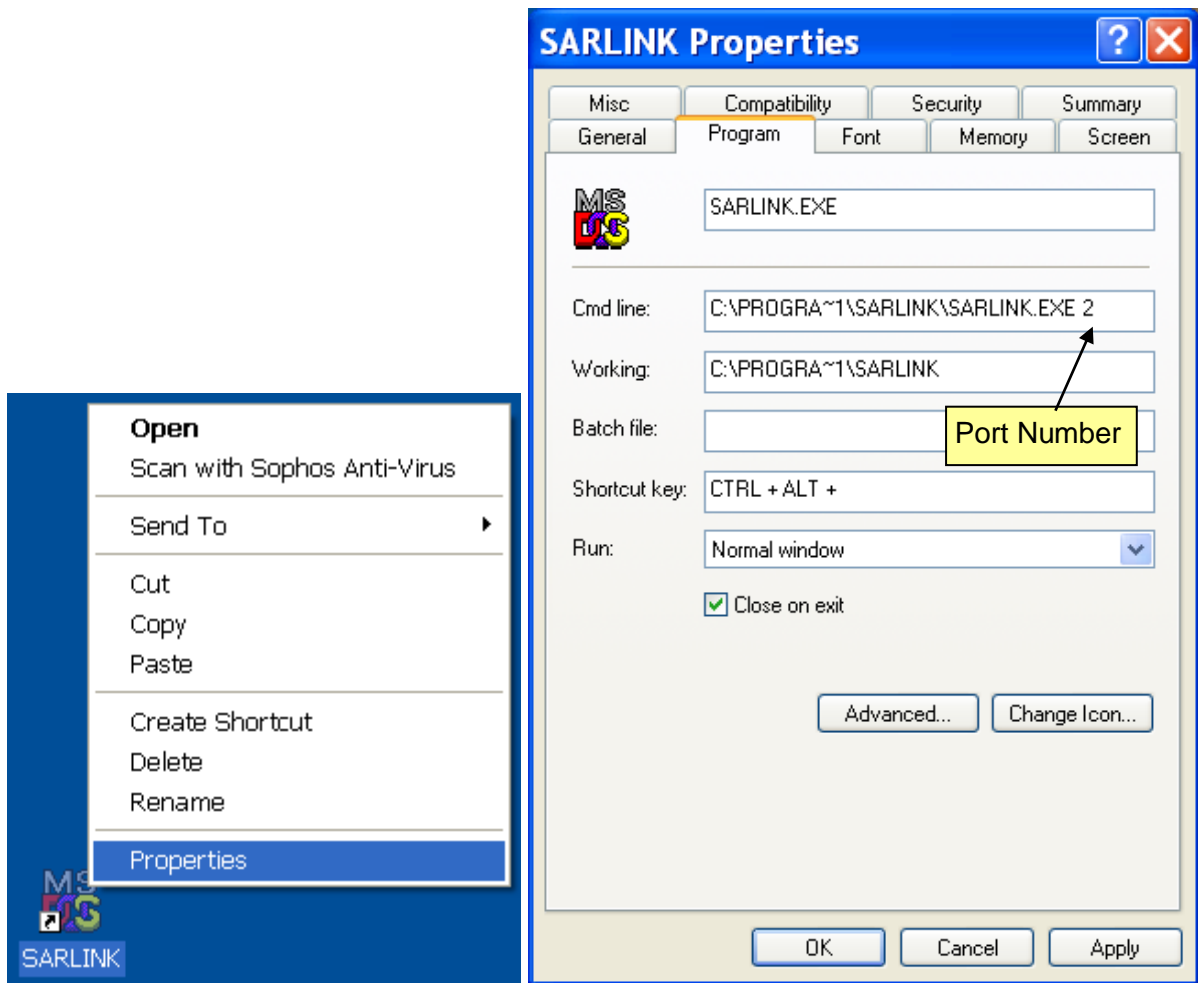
Open
Scan with Sophos Anti-Virus
Send To
Cut
Copy
Paste
Create Shortcut
Delete
Rename
Properties

MS DOS
SARLINK

SARLINK Properties

Misc | Compatibility | Security | Summary
General | Program | Font | Memory | Screen

MS DOS
SARLINK.EXE

Cmd line: C:\PROGRA~1\SARLINK\SARLINK.EXE 2
Working: C:\PROGRA~1\SARLINK
Batch file:
Port Number
Shortcut key: CTRL + ALT +
Run: Normal window
Close on exit

Advanced...
Change Icon...

OK
Cancel
Apply